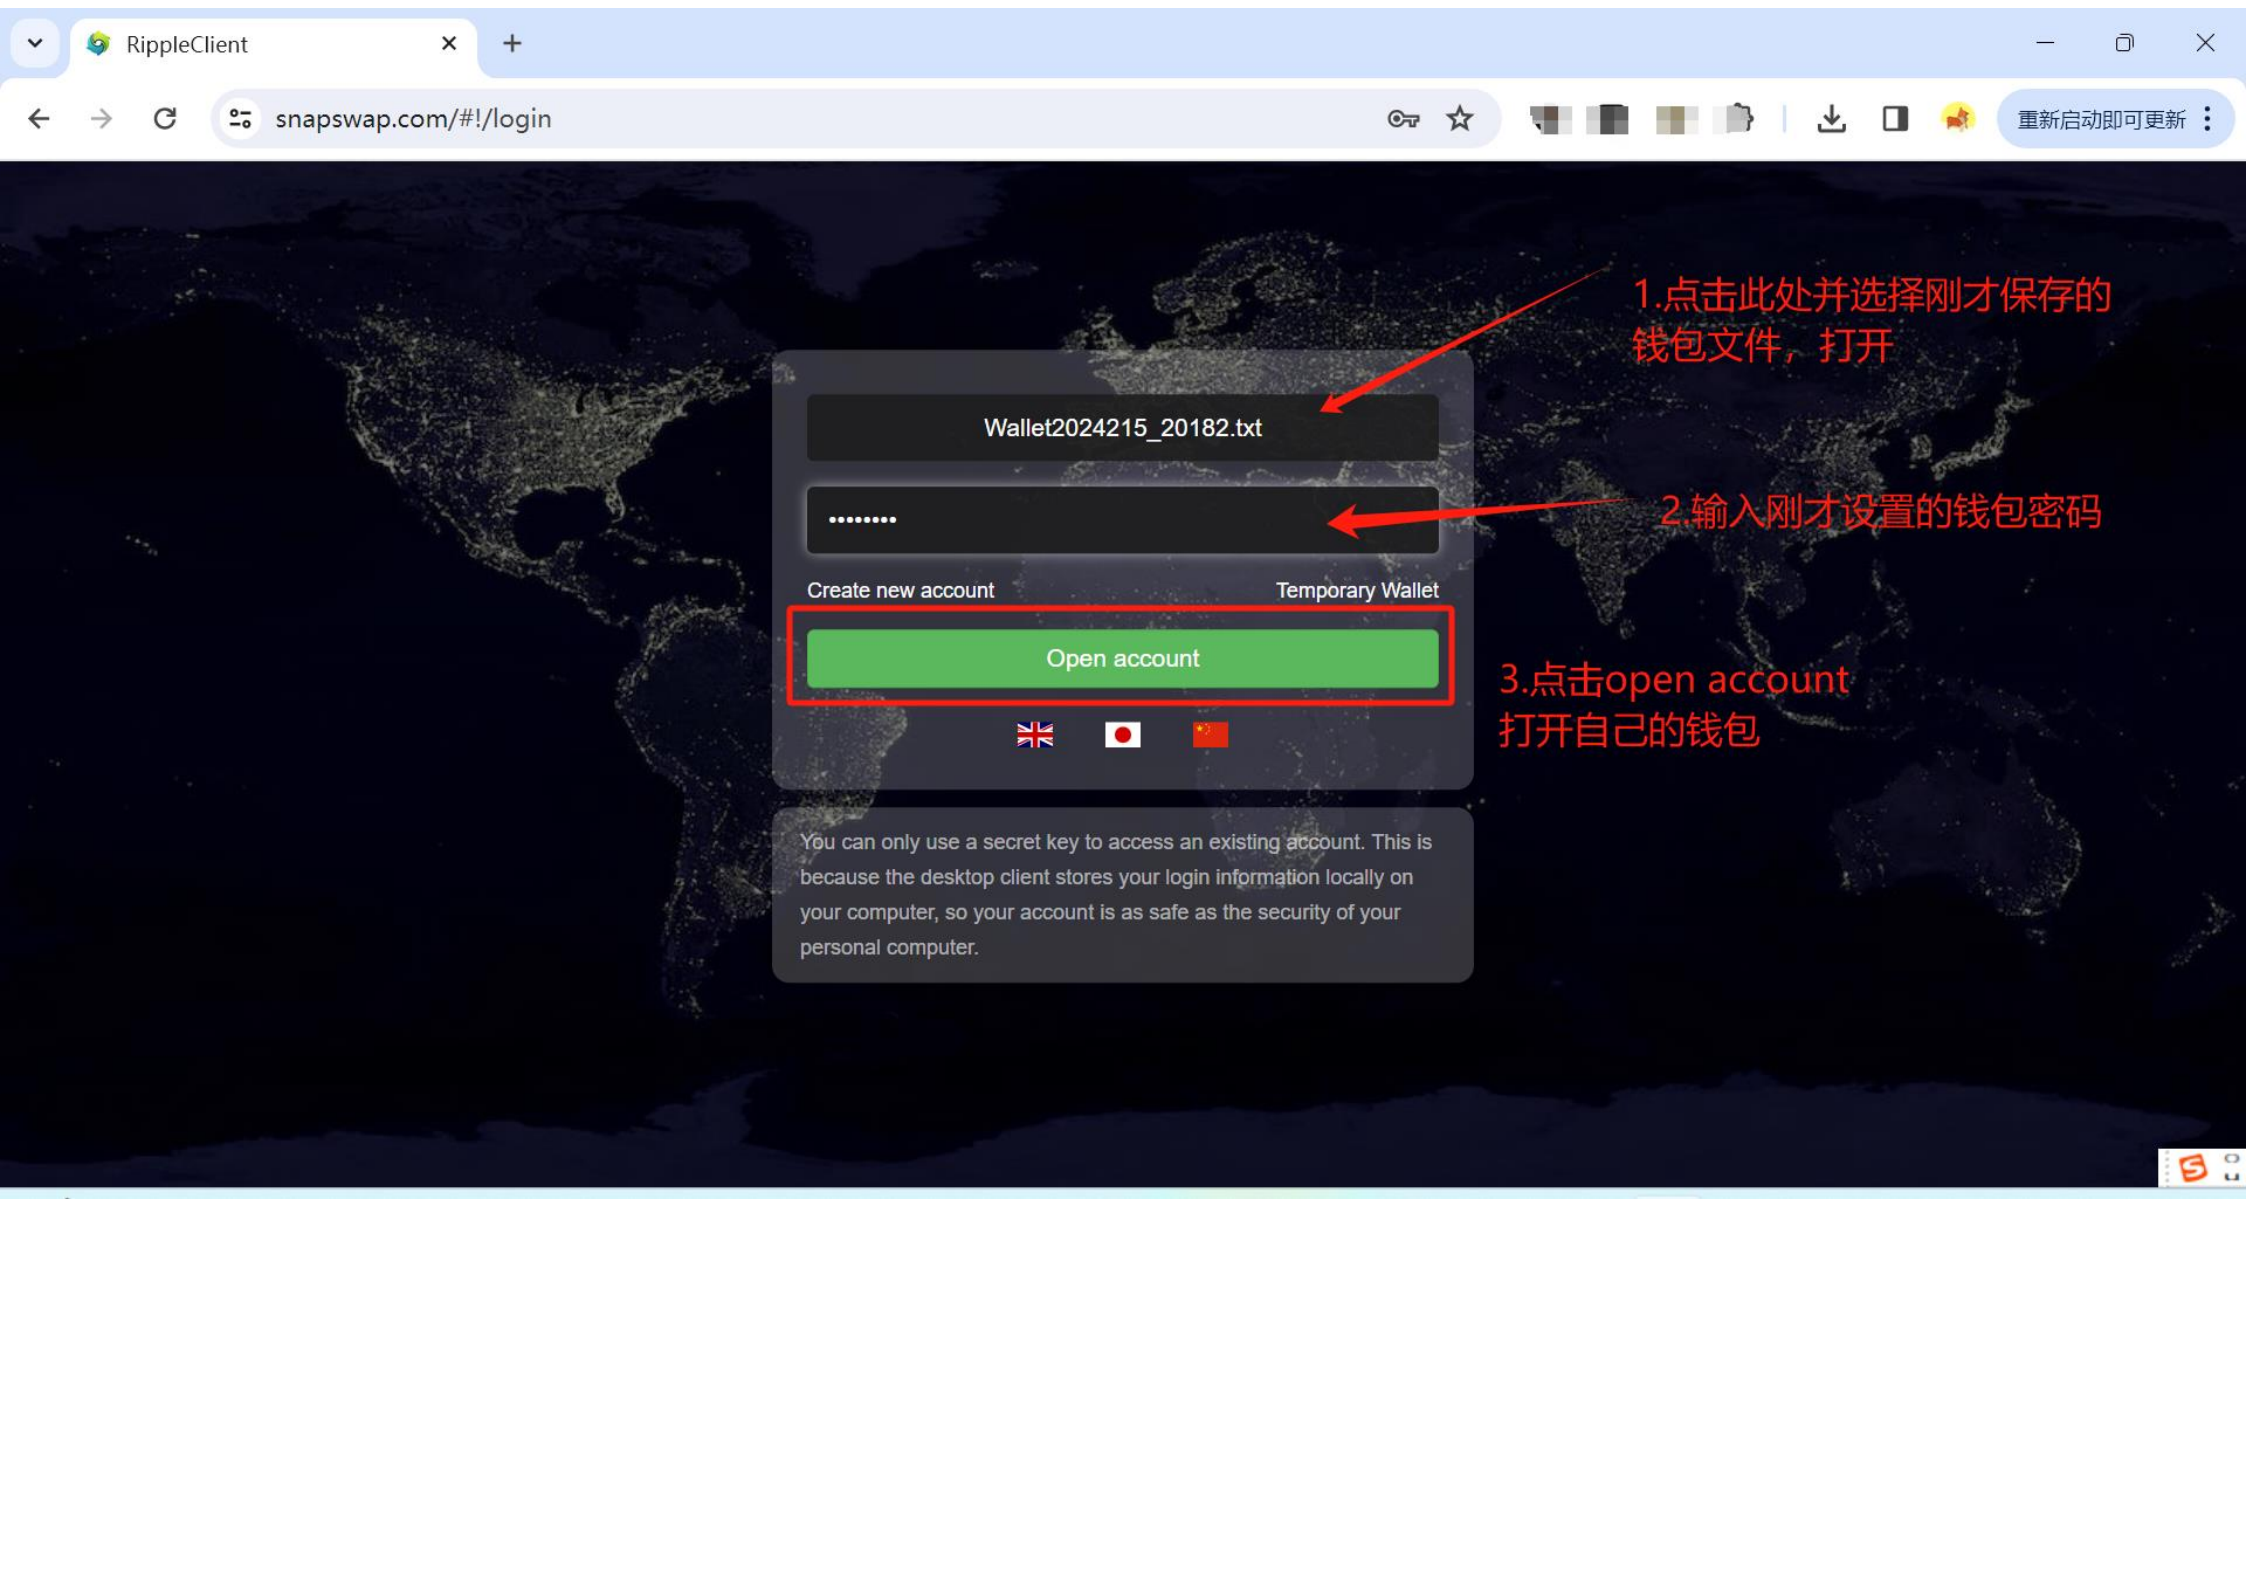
RippleClient

snapswap.com/#!/login

重新启动即可更新

1.点击此处并选择刚才保存的钱包文件，打开

Wallet2024215_20182.txt

•••••••••

2.输入刚才设置的钱包密码

Create new account

Temporary Wallet

Open account

3.点击open account 打开自己的钱包

You can only use a secret key to access an existing account. This is because the desktop client stores your login information locally on your computer, so your account is as safe as the security of your personal computer.